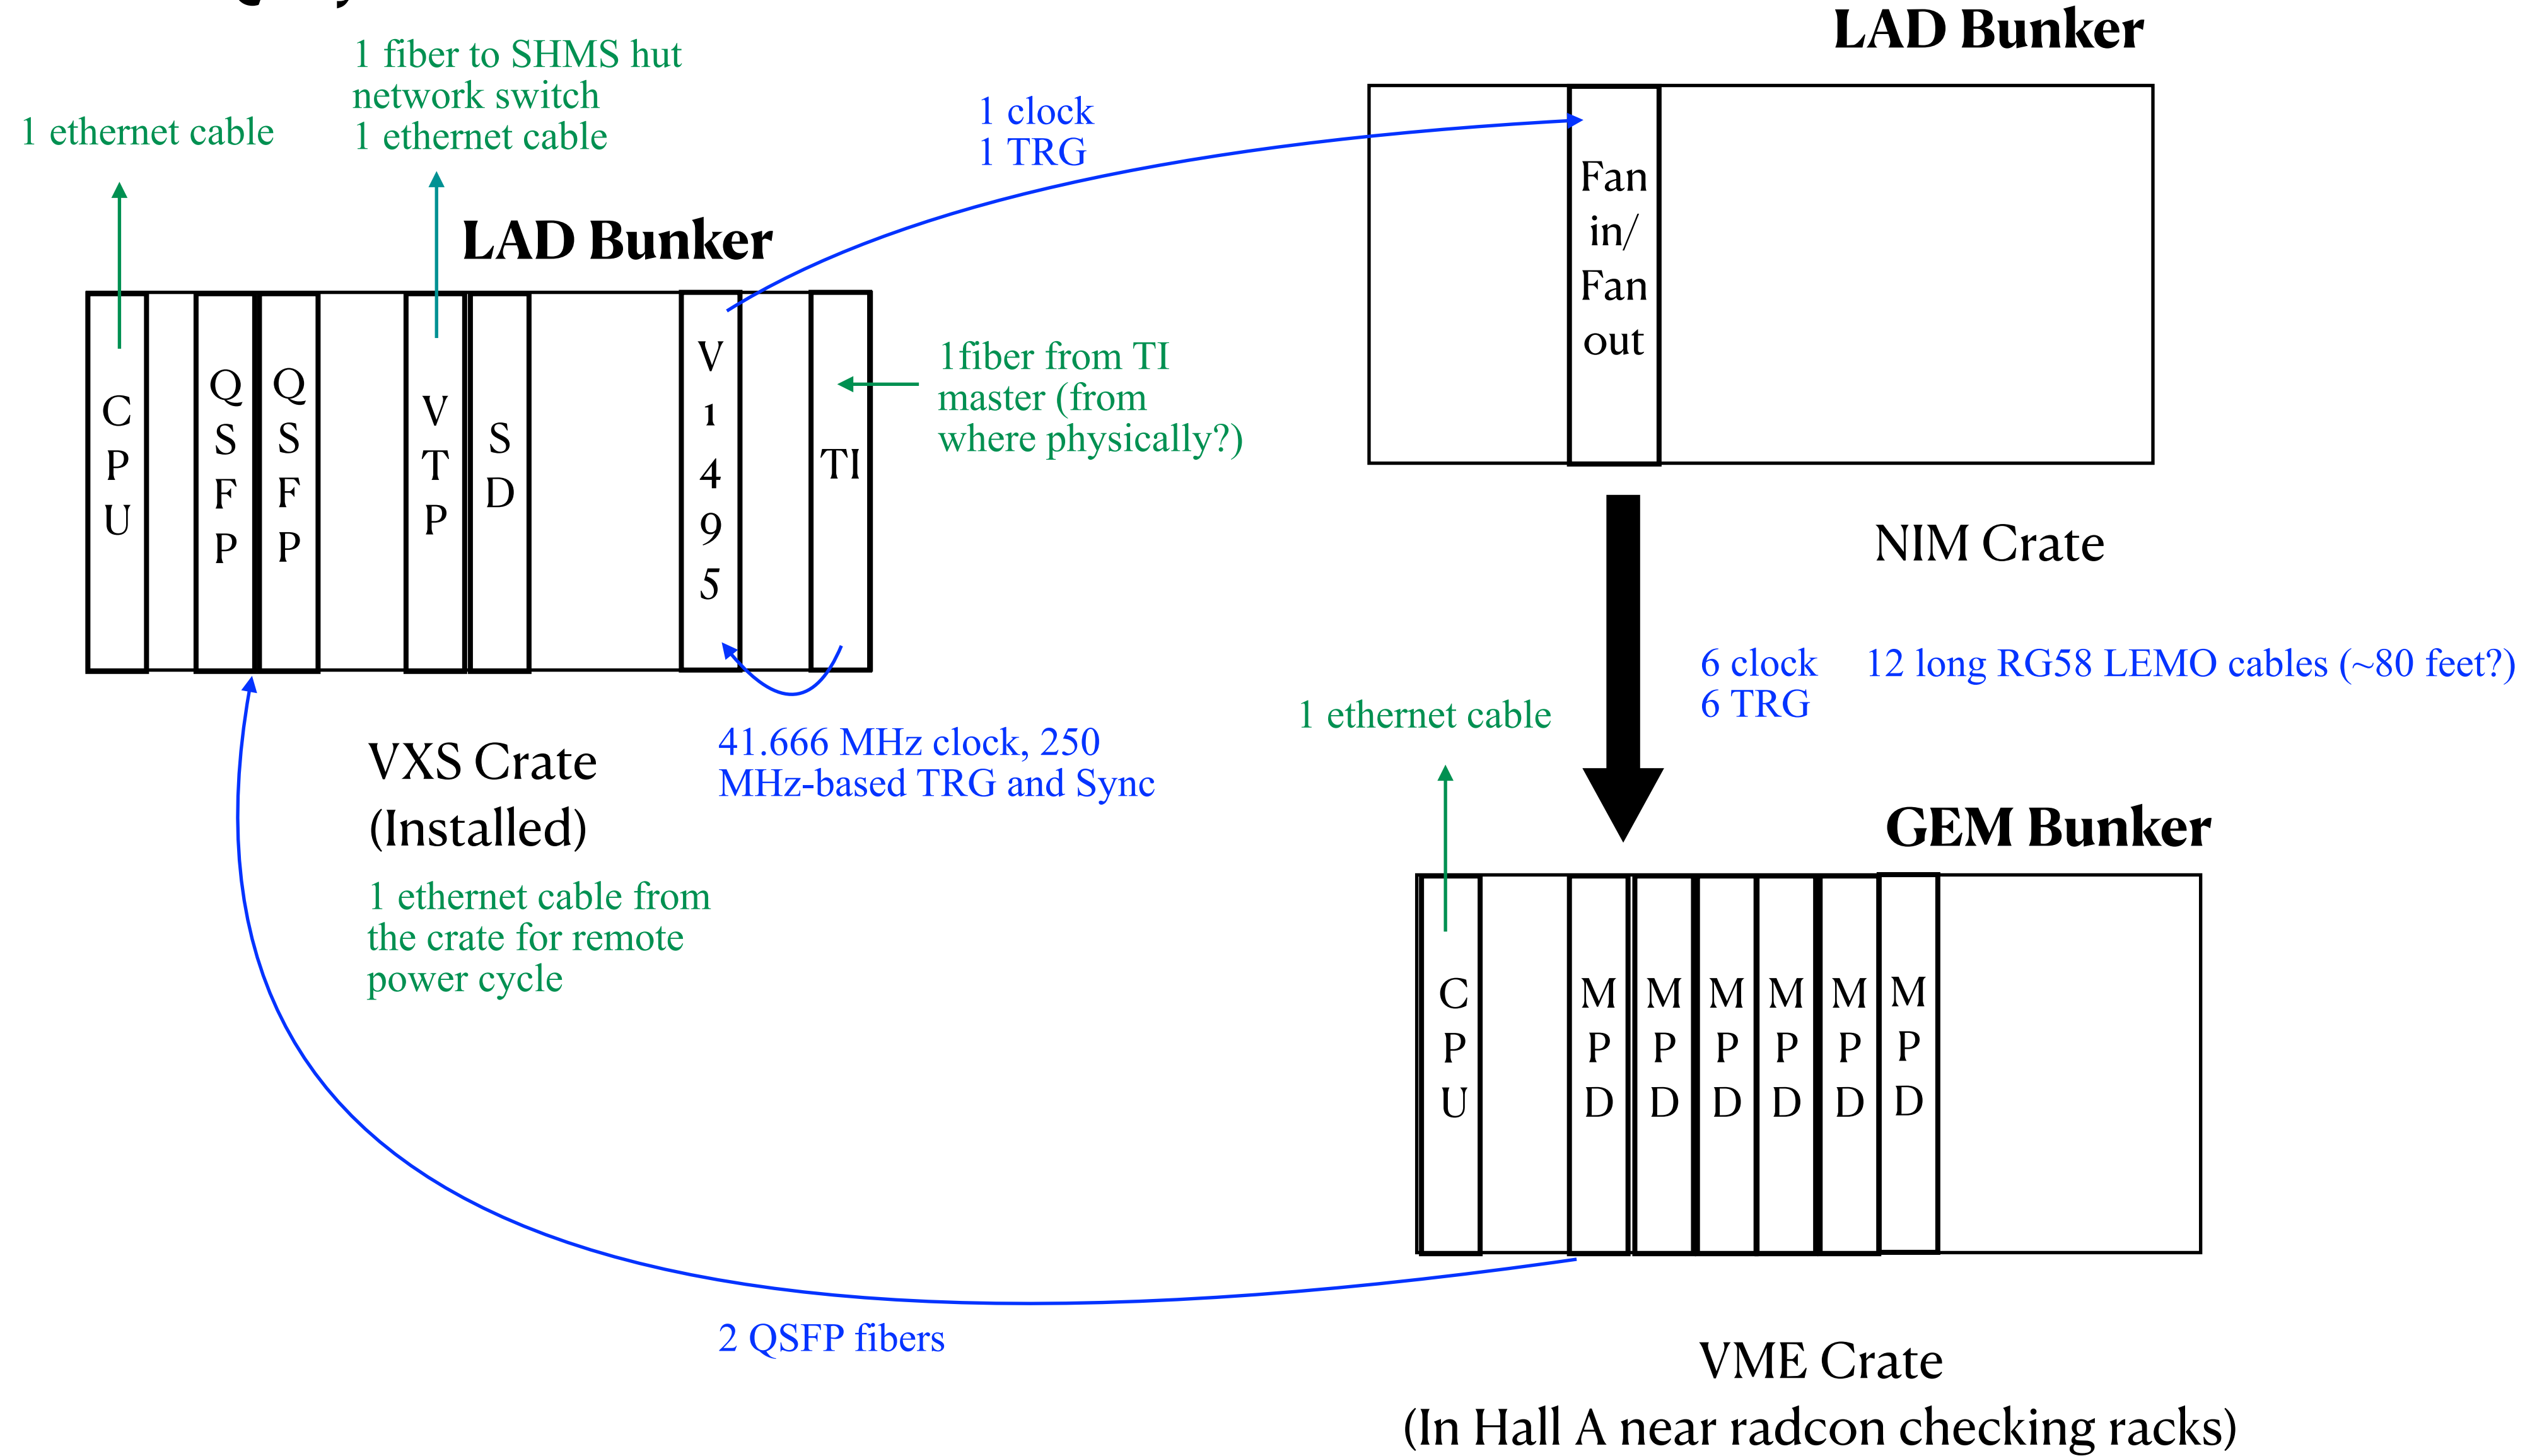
LAD Bunker

1 fiber to SHMS hut network switch
1 ethernet cable

1 ethernet cable

1 clock
1 TRG

LAD Bunker

CPU

QSFP

QSFP

VTP

SD

V1495

TI

Fan in/ Fan out

1fiber from TI master (from where physically?)

NIM Crate

6 clock
6 TRG

12 long RG58 LEMO cables (~80 feet?)

1 ethernet cable

41.666 MHz clock, 250 MHz-based TRG and Sync

VXS Crate (Installed)

1 ethernet cable from the crate for remote power cycle

GEM Bunker

CPU

MPD

MPD

MPD

MPD

MPD

MPD

2 QSFP fibers

VME Crate
(In Hall A near radcon checking racks)